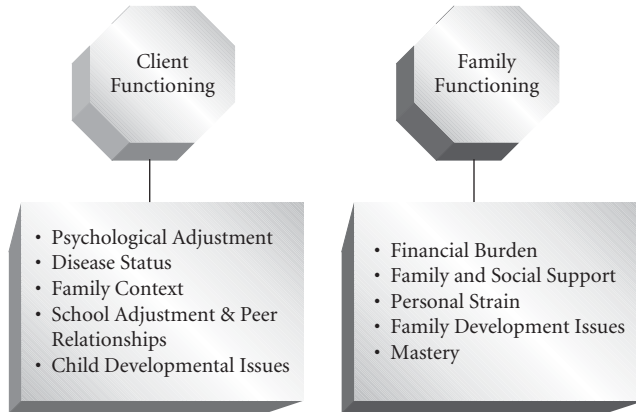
Client Functioning

• Psychological Adjustment
• Disease Status
• Family Context
• School Adjustment & Peer Relationships
• Child Developmental Issues

Family Functioning

• Financial Burden
• Family and Social Support
• Personal Strain
• Family Development Issues
• Mastery